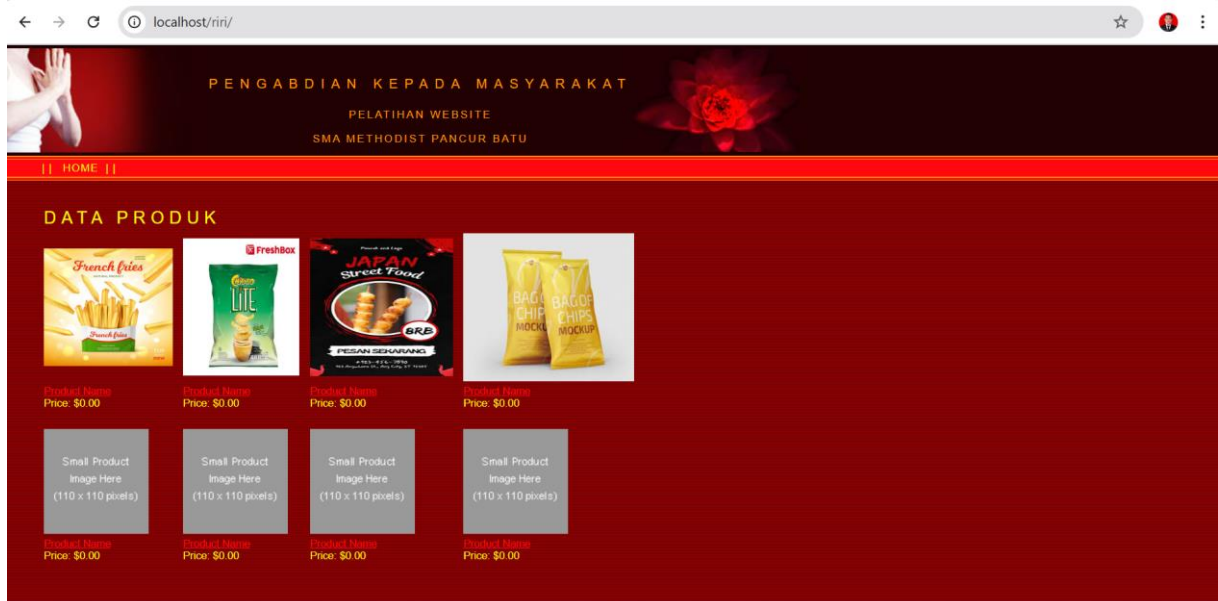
localhost/riri/

PENGABDIAN KEPADA MASYARAKAT

PELATIHAN WEBSITE

SMA METHODIST PANCUR BATU

|| HOME ||

DATA PRODUK

French fries

French fries

FreshBox

LITE

JAPAN Street Food

BRB

PESAN SEKARANG

BAG OF CHIPS MOCKUP

BAG OF CHIPS MOCKUP

Product Name
Price: $0.00

Product Name
Price: $0.00

Product Name
Price: $0.00

Product Name
Price: $0.00

Small Product Image Here (110 x 110 pixels)

Product Name
Price: $0.00

Small Product Image Here (110 x 110 pixels)

Product Name
Price: $0.00

Small Product Image Here (110 x 110 pixels)

Product Name
Price: $0.00

Small Product Image Here (110 x 110 pixels)

Product Name
Price: $0.00